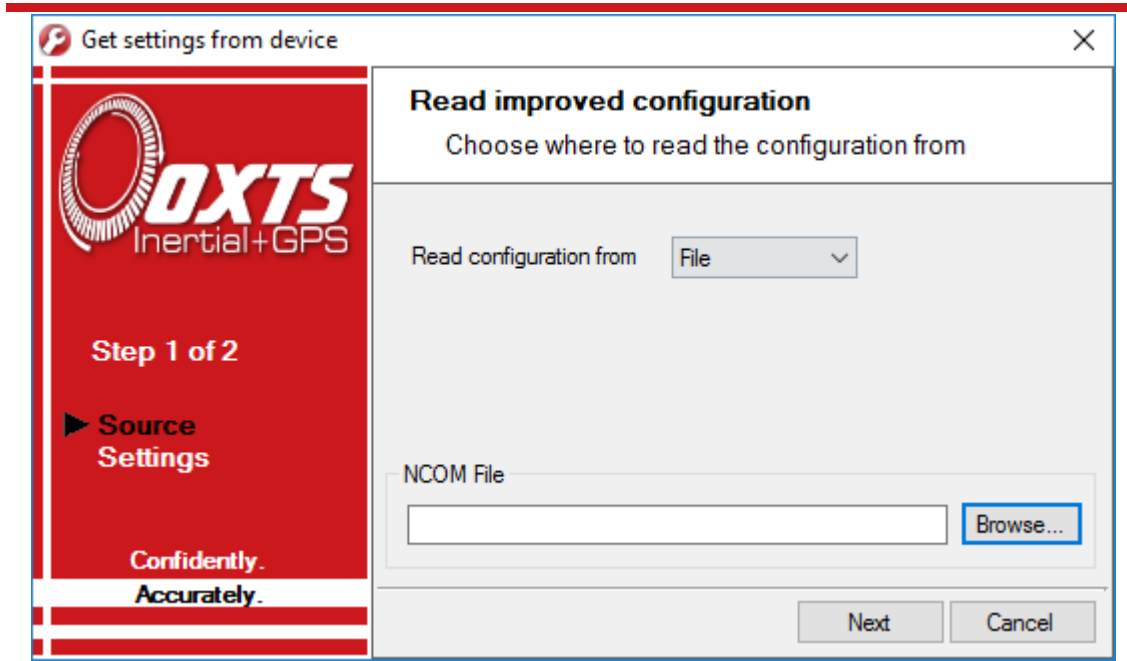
Get settings from device

OXTS
Inertial+GPS

Step 1 of 2

Source
Settings

Confidently.
Accurately.

Read improved configuration

Choose where to read the configuration from

Read configuration from File

NCOM File

Browse...

Next Cancel